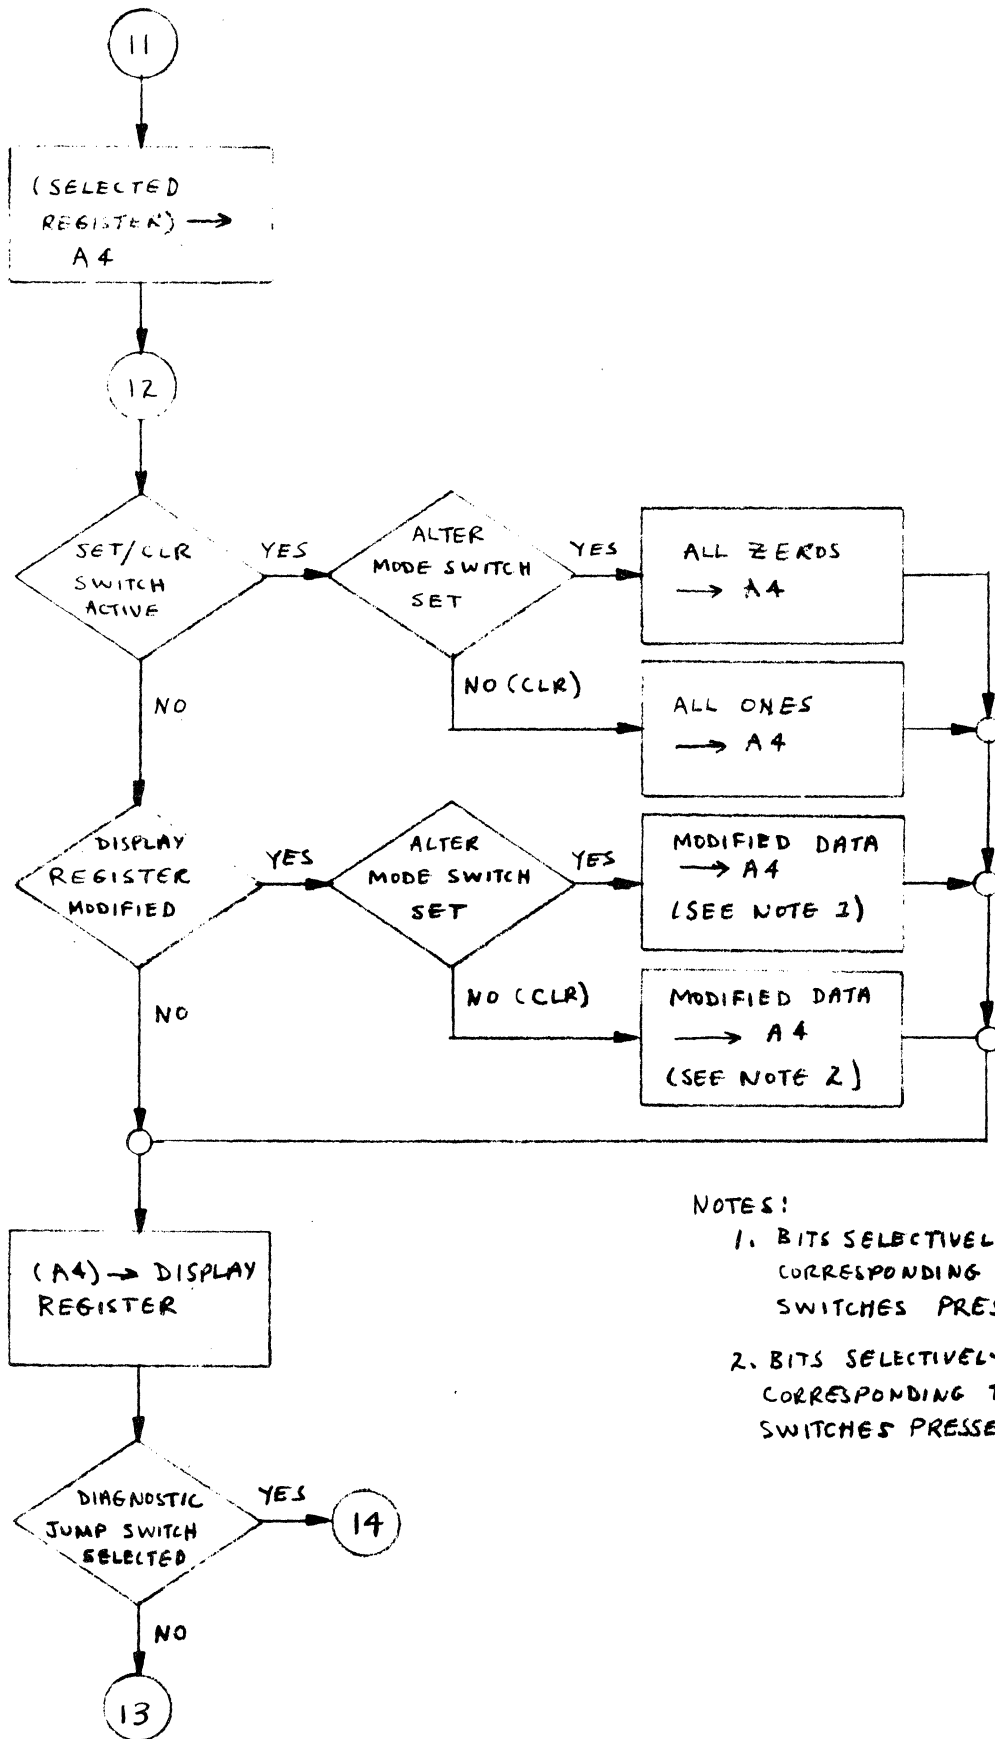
11

(SELECTED REGISTER) → A4

12

SET/CLR SWITCH ACTIVE

YES

ALTER MODE SWITCH SET

YES

ALL ZEROS → A4

NO (CLR)

ALL ONES → A4

NO

DISPLAY REGISTER MODIFIED

YES

ALTER MODE SWITCH SET

YES

MODIFIED DATA → A4 (SEE NOTE 1)

NO (CLR)

MODIFIED DATA → A4 (SEE NOTE 2)

NO

(A4) → DISPLAY REGISTER

DIAGNOSTIC JUMP SWITCH SELECTED

YES

14

NO

13

NOTES:

1. BITS SELECTIVEL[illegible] CORRESPONDING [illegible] SWITCHES PRES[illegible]

2. BITS SELECTIVEL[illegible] CORRESPONDING T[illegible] SWITCHES PRESSE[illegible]